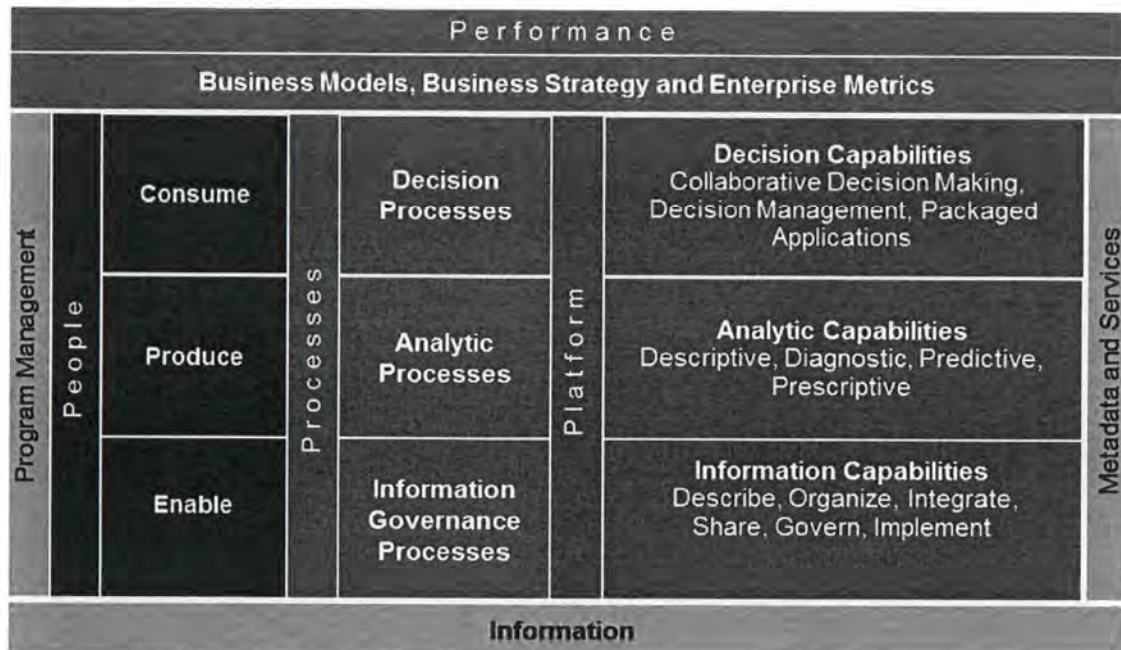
Performance

Business Models, Business Strategy and Enterprise Metrics

Program Management

People

Consume

Produce

Enable

Processes

Decision Processes

Analytic Processes

Information Governance Processes

Platform

Decision Capabilities
Collaborative Decision Making, Decision Management, Packaged Applications

Analytic Capabilities
Descriptive, Diagnostic, Predictive, Prescriptive

Information Capabilities
Describe, Organize, Integrate, Share, Govern, Implement

Metadata and Services

Information